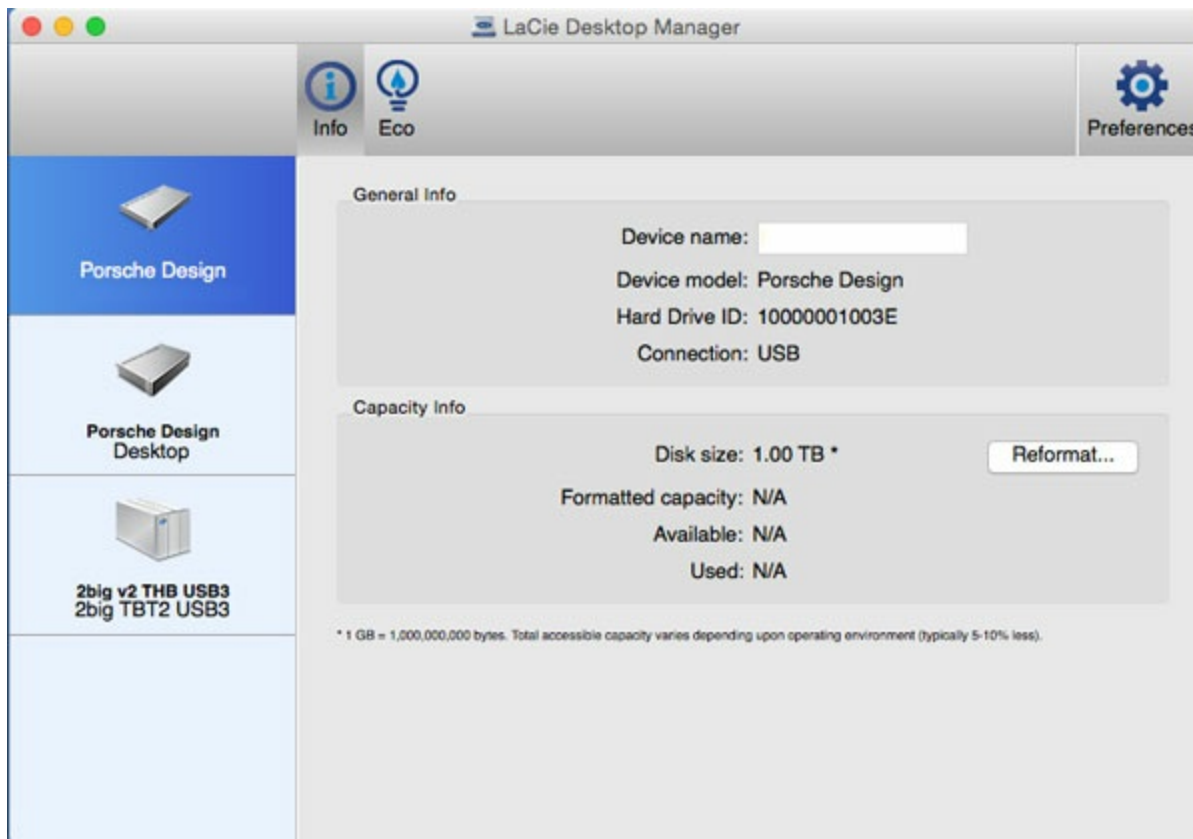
LaCie Desktop Manager

Info Eco

Preferences

Porsche Design

Porsche Design
Desktop

2big v2 THB USB3
2big TBT2 USB3

General Info

Device name:

Device model: Porsche Design

Hard Drive ID: 10000001003E

Connection: USB

Capacity Info

Disk size: 1.00 TB *

Reformat...

Formatted capacity: N/A

Available: N/A

Used: N/A

* 1 GB = 1,000,000,000 bytes. Total accessible capacity varies depending upon operating environment (typically 5-10% less).